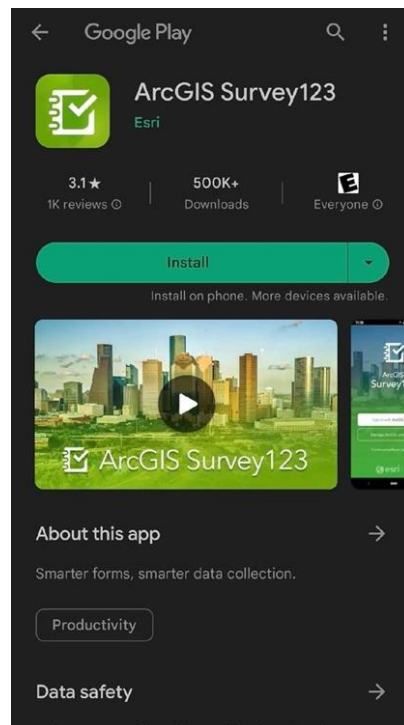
Google Play

ArcGIS Survey123
Esri

3.1★
1K reviews ⓘ

500K+
Downloads

E
Everyone ⓘ

Install

Install on phone. More devices available.

ArcGIS Survey123

ArcGIS Survey1

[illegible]

esri

About this app

Smarter forms, smarter data collection.

Productivity

Data safety